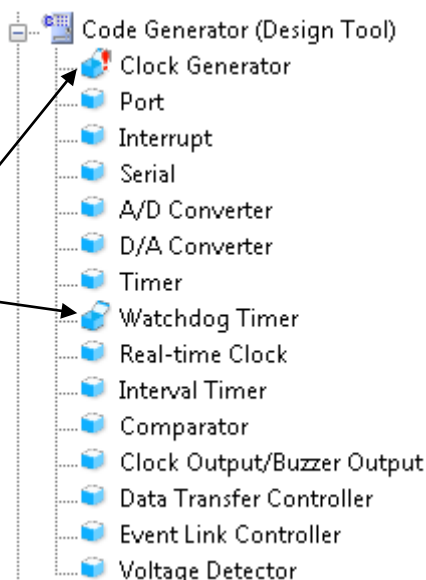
Code Generator (Design Tool)
Clock Generator
Port
Interrupt
Serial
A/D Converter
D/A Converter
Timer
Watchdog Timer
Real-time Clock
Interval Timer
Comparator
Clock Output/Buzzer Output
Data Transfer Controller
Event Link Controller
Voltage Detector